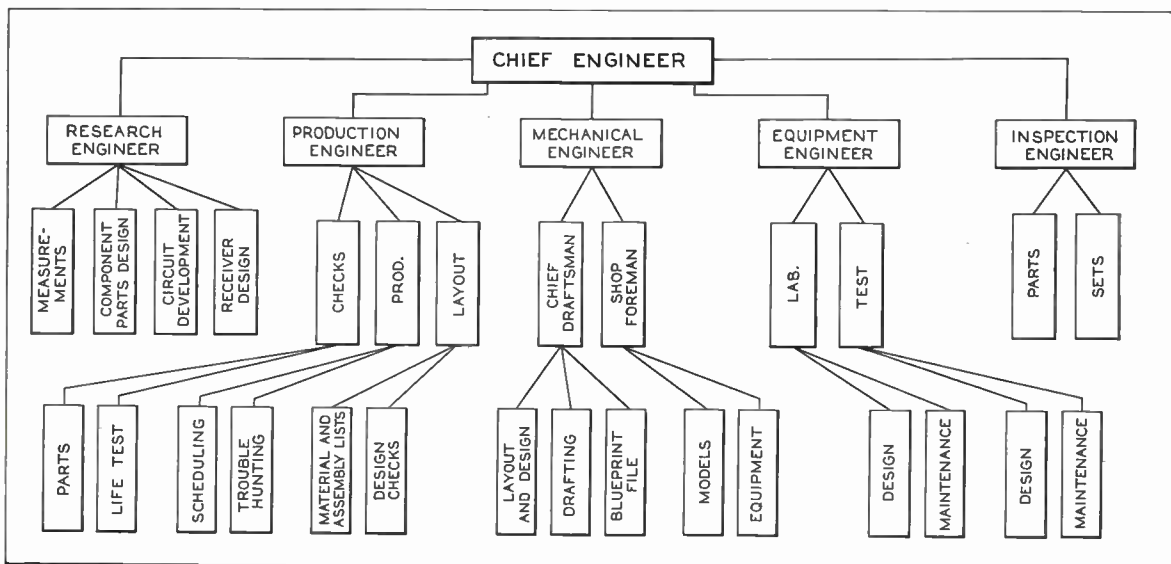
CHIEF ENGINEER

RESEARCH ENGINEER

MEASUREMENTS

COMPONENT PARTS DESIGN

CIRCUIT DEVELOPMENT

RECEIVER DESIGN

PRODUCTION ENGINEER

CHECKS

PROD.

LAYOUT

PARTS

LIFE TEST

SCHEDULING

TROUBLE HUNTING

MATERIAL AND ASSEMBLY LISTS

DESIGN CHECKS

MECHANICAL ENGINEER

CHIEF DRAFTSMAN

SHOP FOREMAN

LAYOUT AND DESIGN

DRAFTING

BLUEPRINT FILE

MODELS

EQUIPMENT

EQUIPMENT ENGINEER

LAB.

TEST

DESIGN

MAINTENANCE

DESIGN

MAINTENANCE

INSPECTION ENGINEER

PARTS

SETS